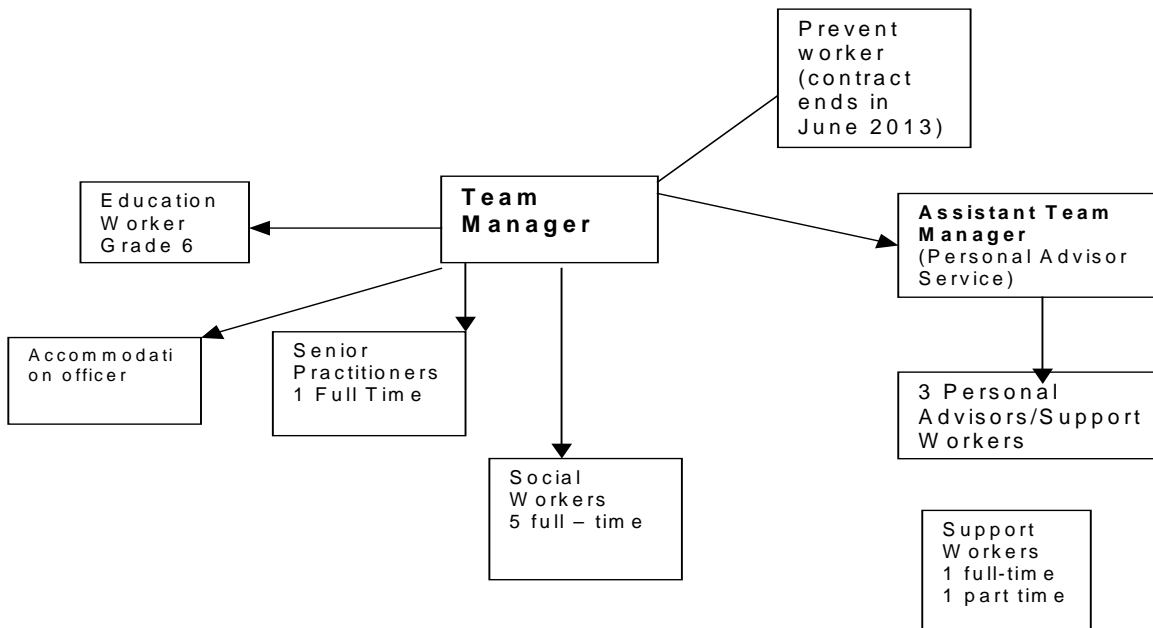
Prevent worker (contract ends in June 2013)

Education Worker Grade 6

**Team Manager**

**Assistant Team Manager** (Personal Advisor Service)

Accommodation officer

Senior Practitioners 1 Full Time

3 Personal Advisors/Support Workers

Social Workers 5 full – time

Support Workers 1 full-time 1 part time